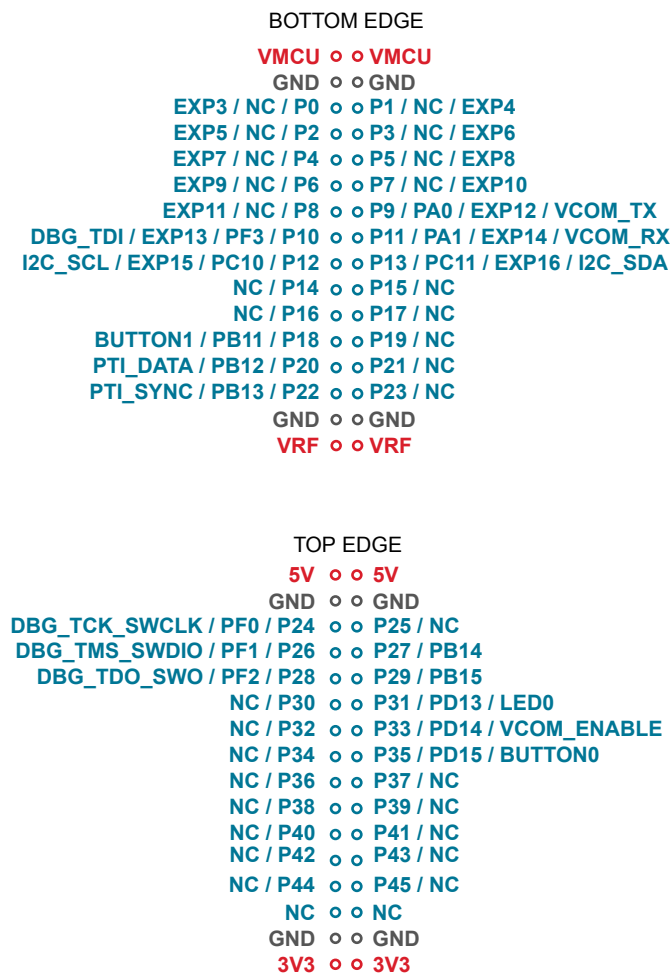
BOTTOM EDGE

VMCU VMCU
GND GND
EXP3 / NC / P0 P1 / NC / EXP4
EXP5 / NC / P2 P3 / NC / EXP6
EXP7 / NC / P4 P5 / NC / EXP8
EXP9 / NC / P6 P7 / NC / EXP10
EXP11 / NC / P8 P9 / PA0 / EXP12 / VCOM_TX
DBG_TDI / EXP13 / PF3 / P10 P11 / PA1 / EXP14 / VCOM_RX
I2C_SCL / EXP15 / PC10 / P12 P13 / PC11 / EXP16 / I2C_SDA
NC / P14 P15 / NC
NC / P16 P17 / NC
BUTTON1 / PB11 / P18 P19 / NC
PTI_DATA / PB12 / P20 P21 / NC
PTI_SYNC / PB13 / P22 P23 / NC
GND GND
VRF VRF

TOP EDGE

5V 5V
GND GND
DBG_TCK_SWCLK / PF0 / P24 P25 / NC
DBG_TMS_SWDIO / PF1 / P26 P27 / PB14
DBG_TDO_SWO / PF2 / P28 P29 / PB15
NC / P30 P31 / PD13 / LED0
NC / P32 P33 / PD14 / VCOM_ENABLE
NC / P34 P35 / PD15 / BUTTON0
NC / P36 P37 / NC
NC / P38 P39 / NC
NC / P40 P41 / NC
NC / P42 P43 / NC
NC / P44 P45 / NC
NC NC
GND GND
3V3 3V3